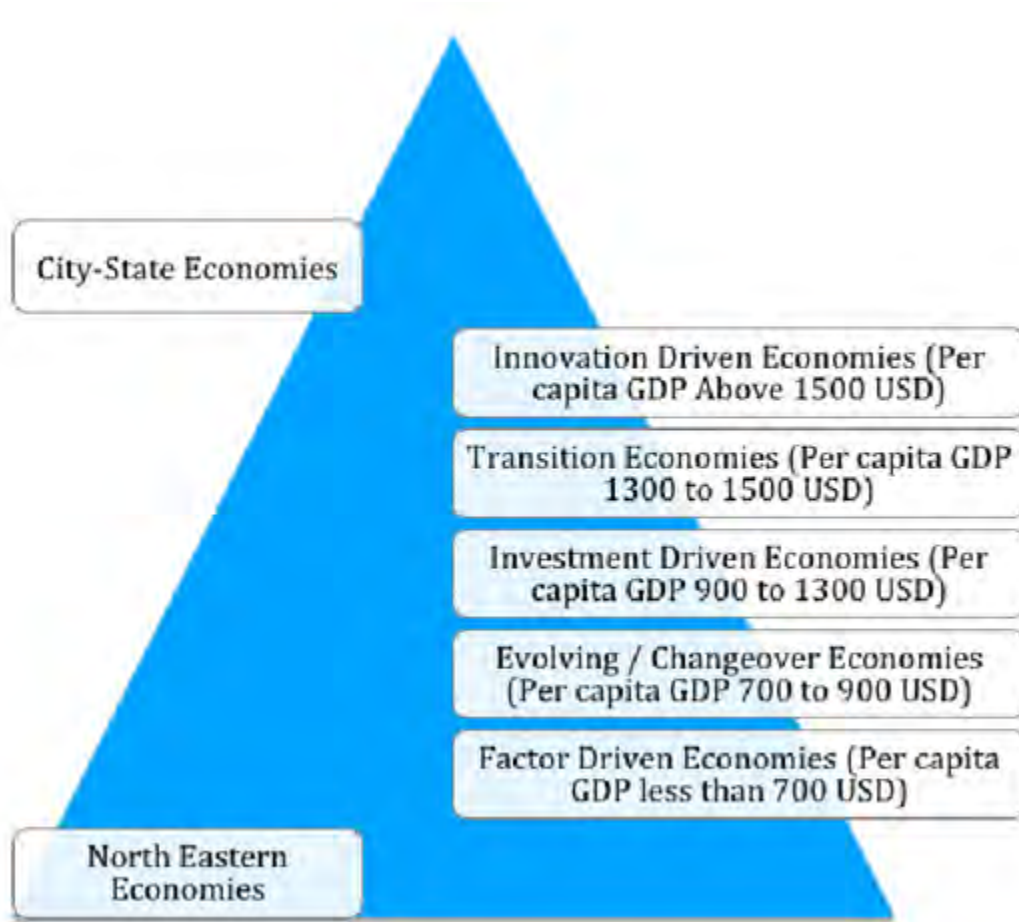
City-State Economies

Innovation Driven Economies (Per capita GDP Above 1500 USD)

Transition Economies (Per capita GDP 1300 to 1500 USD)

Investment Driven Economies (Per capita GDP 900 to 1300 USD)

Evolving / Changeover Economies (Per capita GDP 700 to 900 USD)

Factor Driven Economies (Per capita GDP less than 700 USD)

North Eastern Economies